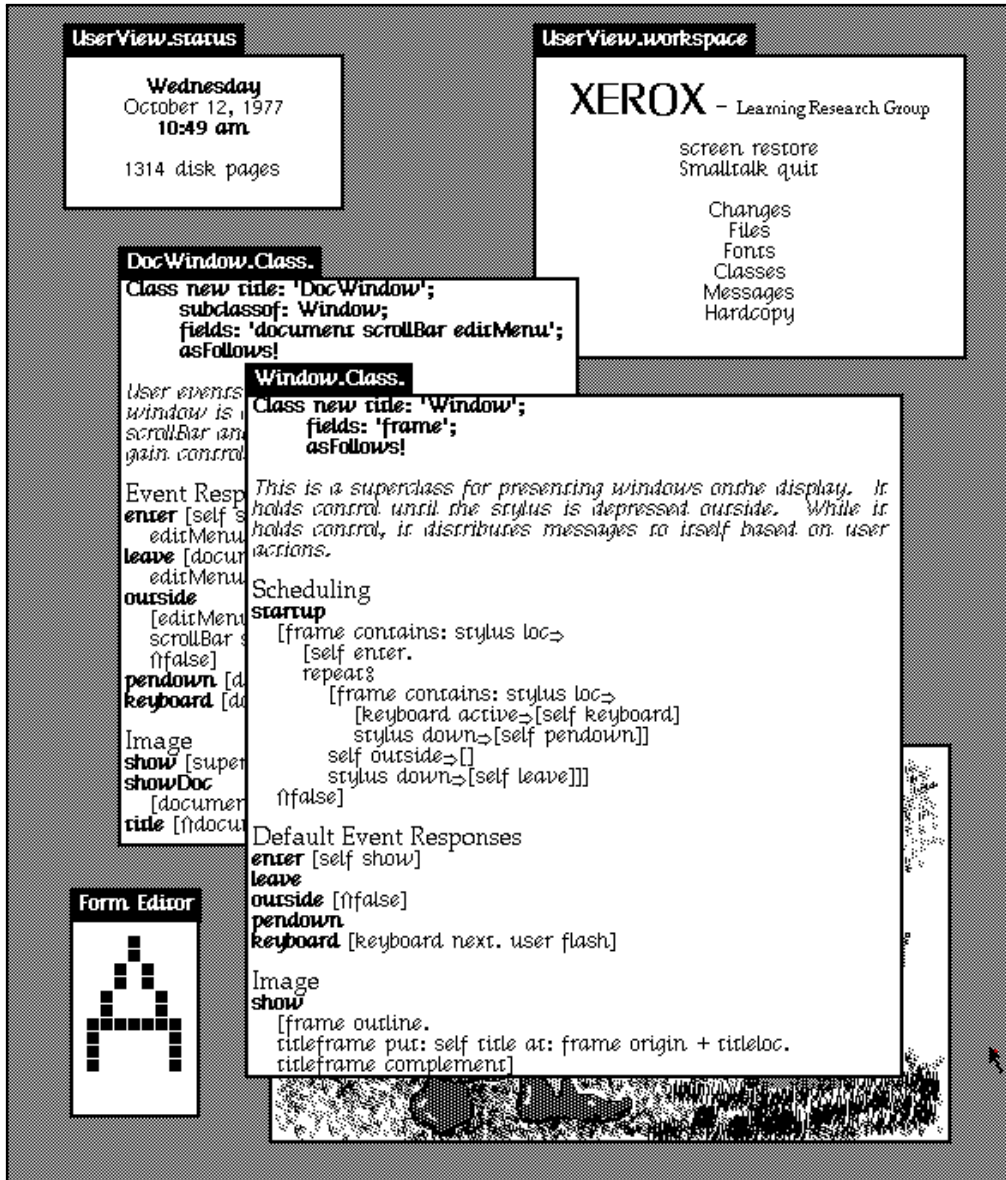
UserView.status

Wednesday
October 12, 1977
10:49 am

1314 disk pages

UserView.workspace

XEROX - Learning Research Group

screen restore
Smalltalk quit

Changes
Files
Fonts
Classes
Messages
Hardcopy

DocWindow.Class.

Class new title: 'DocWindow';
subclassof: Window;
fields: 'document scrollBar editMenu';
asFollows!

User events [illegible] window is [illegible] scrollBar an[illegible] gain contro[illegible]

Event Resp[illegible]
enter [self s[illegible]
editMenu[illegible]
leave [docum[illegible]
editMenu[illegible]
outside
[editMen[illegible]
scrollBar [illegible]
⇑false]
pendown [d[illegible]
keyboard [d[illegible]

Image
show [super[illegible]
showDoc
[documen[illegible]
title [⇑docu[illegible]

Window.Class.

Class new title: 'Window';
fields: 'frame';
asFollows!

This is a superclass for presenting windows onthe display. It holds control until the stylus is depressed outside. While it holds control, it distributes messages to itself based on user actions.

Scheduling
startup
[frame contains: stylus loc⇒
[self enter.
repeat⁑
[frame contains: stylus loc⇒
[keyboard active⇒[self keyboard]
stylus down⇒[self pendown]]
self outside⇒[]
stylus down⇒[self leave]]]
⇑false]

Default Event Responses
enter [self show]
leave
outside [⇑false]
pendown
keyboard [keyboard next. user flash]

Image
show
[frame outline.
titleframe put: self title at: frame origin + titleloc.
titleframe complement]

Form Editor